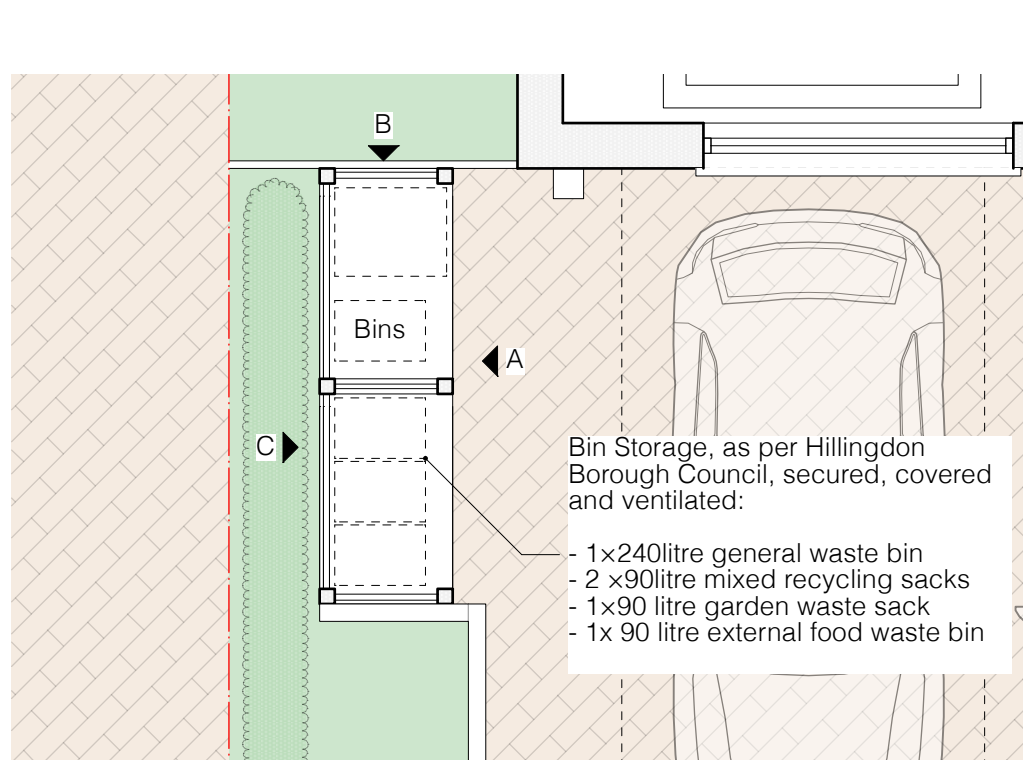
B

Bins

A

C

Bin Storage, as per Hillingdon Borough Council, secured, covered and ventilated:

- 1×240litre general waste bin
- 2 ×90litre mixed recycling sacks
- 1×90 litre garden waste sack
- 1x 90 litre external food waste bin